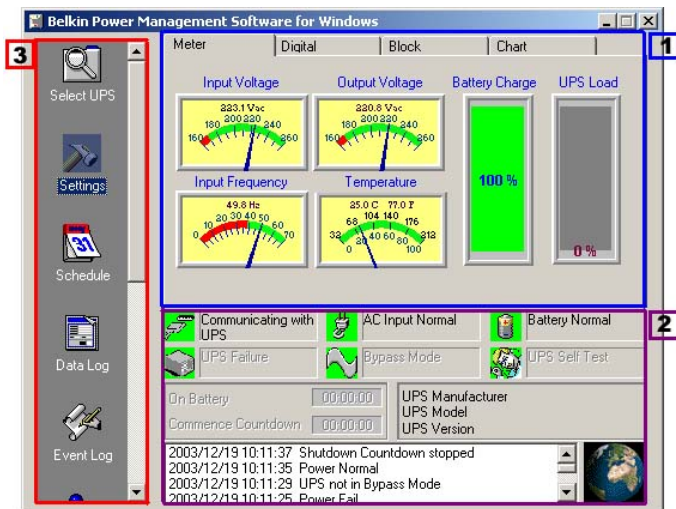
Belkin Power Management Software for Windows

3

Select UPS

Settings

Schedule

Data Log

Event Log

Meter | Digital | Block | Chart

1

Input Voltage
223.1 Vac
160 180 200 220 240 260

Output Voltage
220.8 Vac
160 180 200 220 240 260

Battery Charge
100 %

UPS Load
0 %

Input Frequency
49.8 Hz
0 10 20 30 40 50 60 70

Temperature
25.0 C 77.0 F
32 68 104 140 176 212
0 20 40 60 80 100

2

Communicating with UPS
AC Input Normal
Battery Normal
UPS Failure
Bypass Mode
UPS Self Test

On Battery 00:00:00
Commence Countdown 00:00:00

UPS Manufacturer
UPS Model
UPS Version

2003/12/19 10:11:37 Shutdown Countdown stopped
2003/12/19 10:11:35 Power Normal
2003/12/19 10:11:29 UPS not in Bypass Mode
2003/12/19 10:11:25 Power Fail